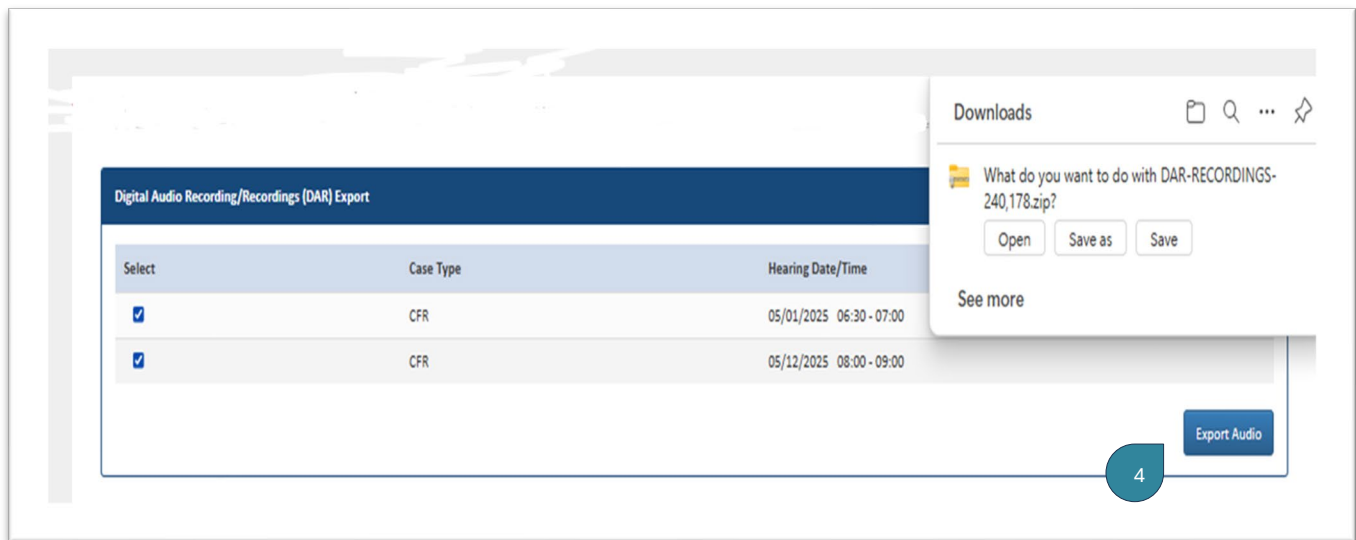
Digital Audio Recording/Recordings (DAR) Export

| Select | Case Type | Hearing Date/Time |
|---|---|---|
| ☑ | CFR | 05/01/2025 06:30 - 07:00 |
| ☑ | CFR | 05/12/2025 08:00 - 09:00 |

Export Audio

4

Downloads

What do you want to do with DAR-RECORDINGS-240,178.zip?

Open Save as Save

See more